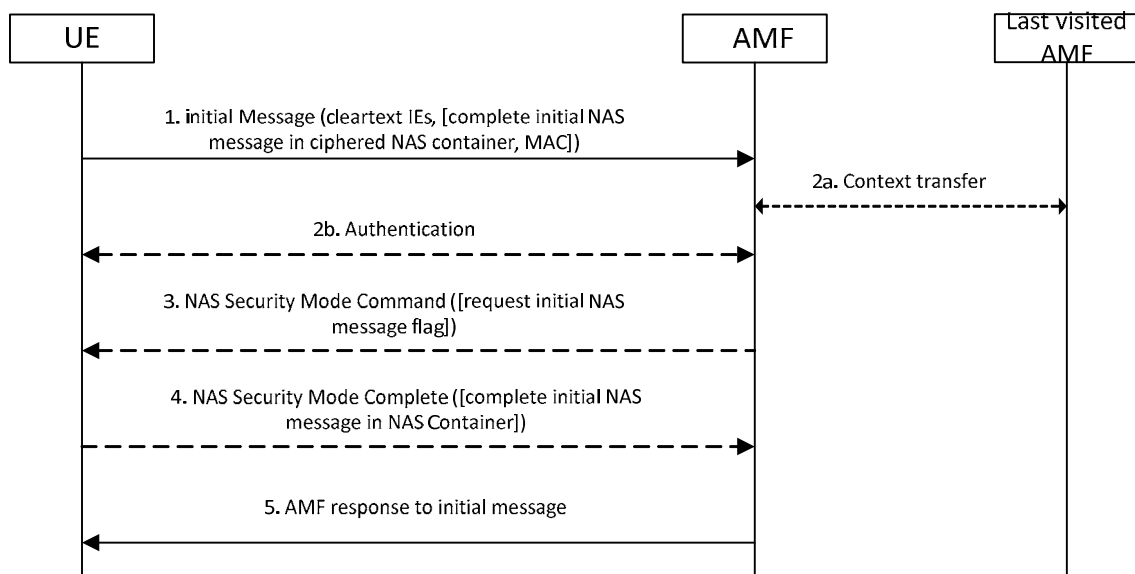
UE

AMF

Last visited AMF

1. initial Message (cleartext IEs, [complete initial NAS message in ciphered NAS container, MAC])

2a. Context transfer

2b. Authentication

3. NAS Security Mode Command ([request initial NAS message flag])

4. NAS Security Mode Complete ([complete initial NAS message in NAS Container])

5. AMF response to initial message